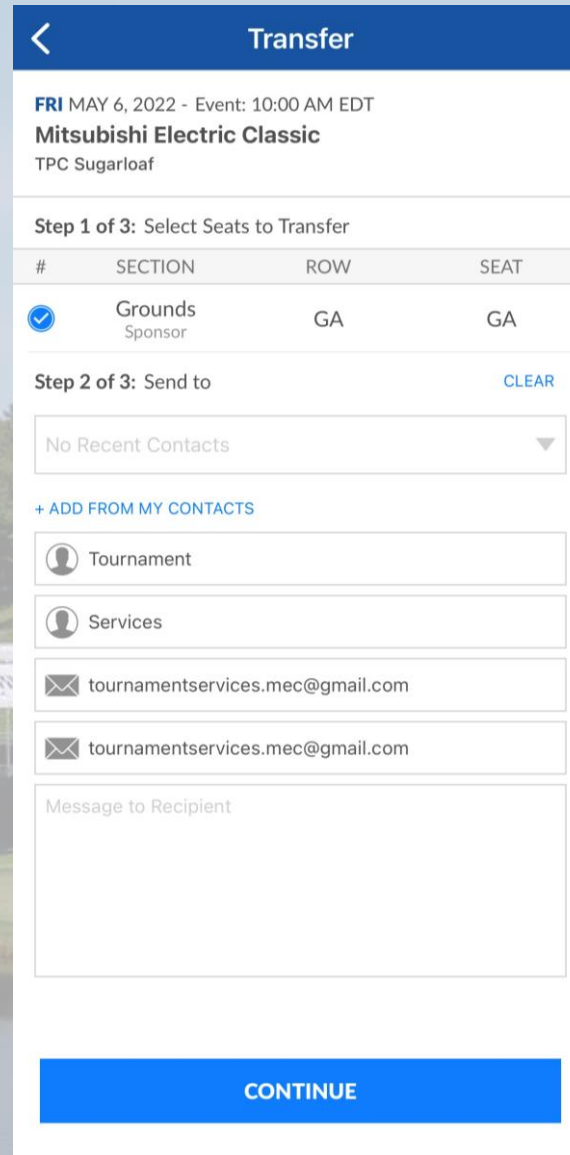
Transfer

FRI MAY 6, 2022 - Event: 10:00 AM EDT
Mitsubishi Electric Classic
TPC Sugarloaf

Step 1 of 3: Select Seats to Transfer

| # | SECTION | ROW | SEAT |
|---|---|---|---|
| | Grounds Sponsor | GA | GA |

Step 2 of 3: Send to
CLEAR

No Recent Contacts

+ ADD FROM MY CONTACTS

Tournament

Services

tournamentservices.mec@gmail.com

tournamentservices.mec@gmail.com

Message to Recipient

CONTINUE